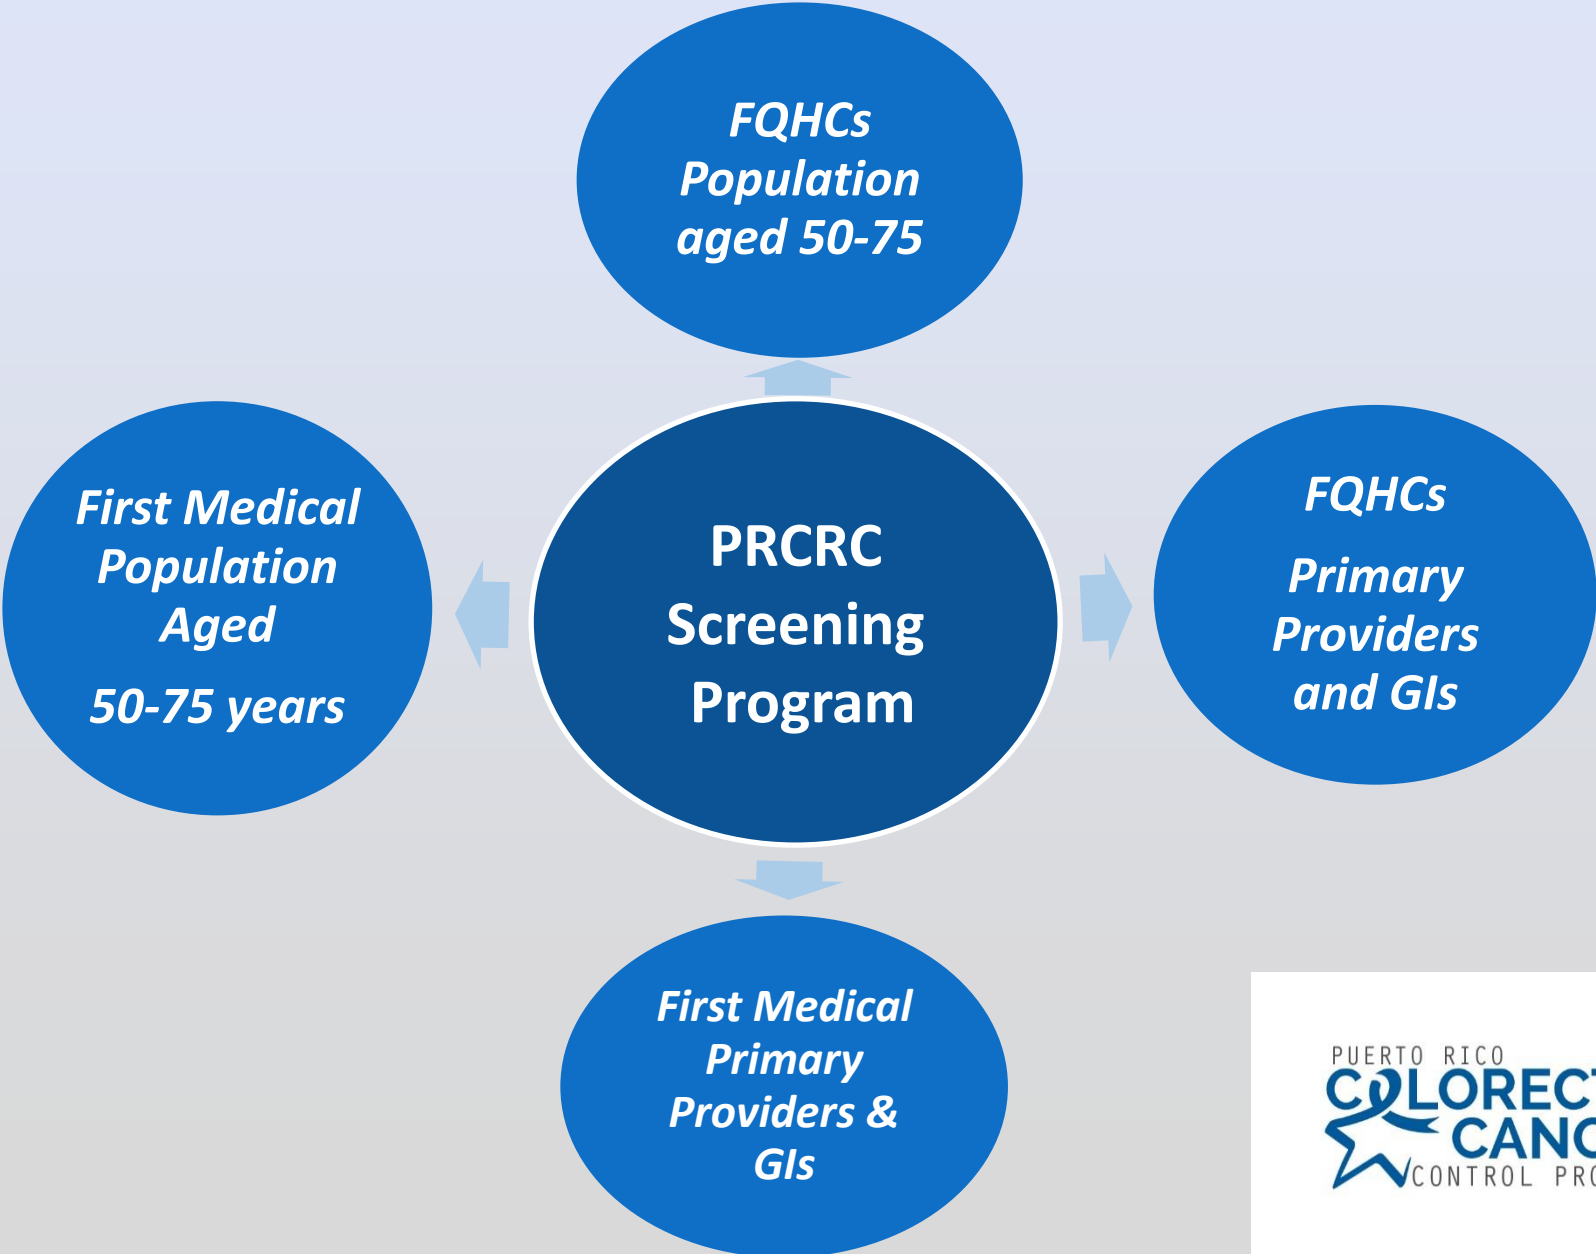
FQHCs Population aged 50-75

First Medical Population Aged

50-75 years

PRCRC Screening Program

FQHCs

Primary Providers and GIs

First Medical Primary Providers & GIs

PUERTO RICO

COLOREC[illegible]

CANC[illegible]

CONTROL PRO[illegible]